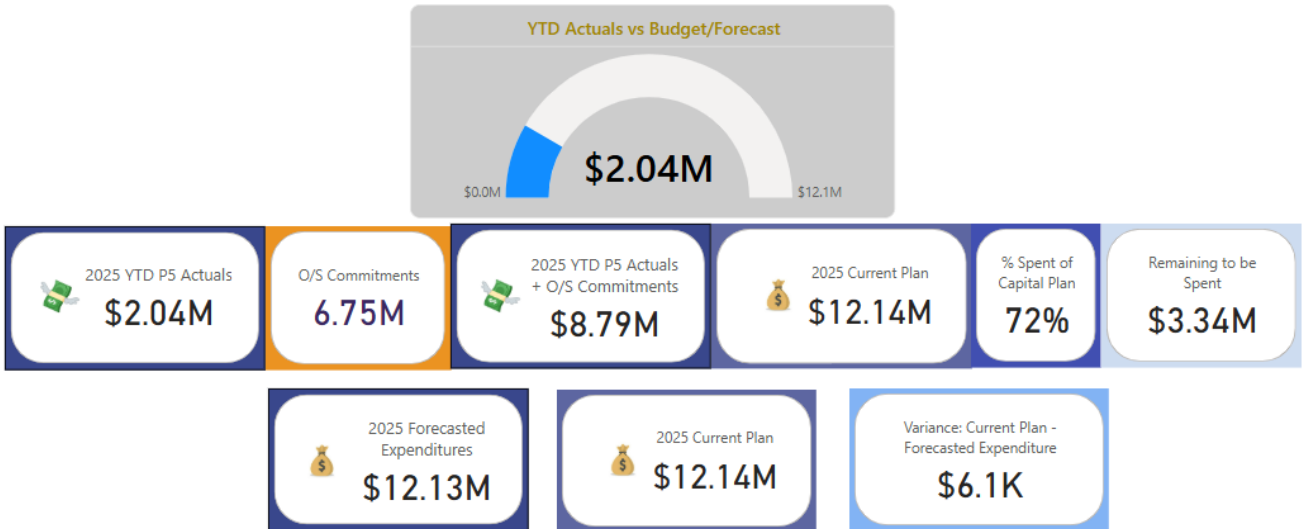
YTD Actuals vs Budget/Forecast

$2.04M

$0.0M

$12.1M

2025 YTD P5 Actuals
$2.04M

O/S Commitments
6.75M

2025 YTD P5 Actuals + O/S Commitments
$8.79M

2025 Current Plan
$12.14M

% Spent of Capital Plan
72%

Remaining to be Spent
$3.34M

2025 Forecasted Expenditures
$12.13M

2025 Current Plan
$12.14M

Variance: Current Plan - Forecasted Expenditure
$6.1K